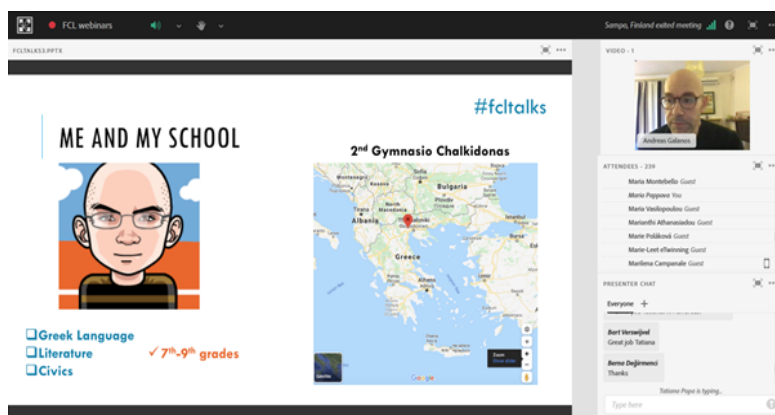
FCL webinars

Sampo, Finland exited meeting

FCLTALKS3.PPTX

#fcltalks

ME AND MY SCHOOL

2nd Gymnasio Chalkidonas

Bulgaria
Albania
North Macedonia
Greece

❑Greek Language
❑Literature
❑Civics

✓ 7th-9th grades

VIDEO - 1

Andrew Galanos

ATTENDEES - 239

Maria Montebello Guest
Maria Popova You
Maria Vasilopoulou Guest
Marianthi Athanasiadou Guest
Marie Poláková Guest
Marie-Leet eTwinning Guest
Marilena Campanale Guest

PRESENTER CHAT

Everyone +

Bart Verswijvel
Great job Tatiana

Berna Değirmenci
Thanks

Tatiana Pope is typing...

Type here